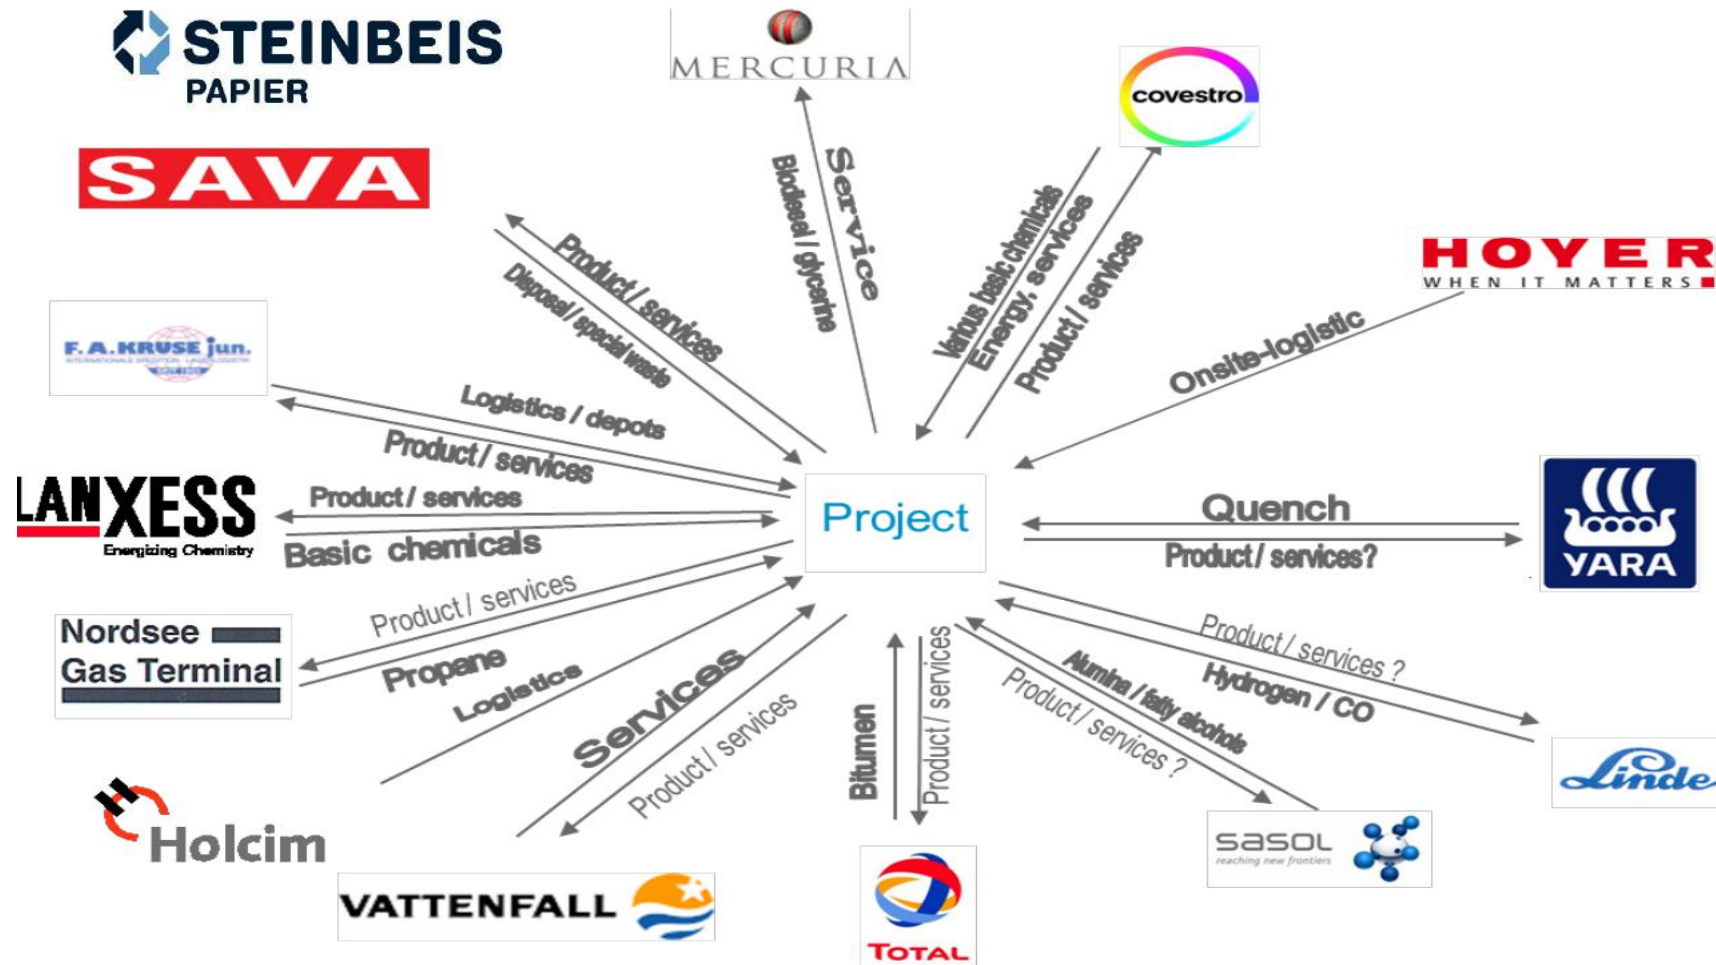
STEINBEIS PAPIER

MERCURIA

covestro

SAVA

Service

Biodiesel / glycerine

Various basic chemicals

Energy, services

Product / services

Product / services

Disposal / special waste

HOYER WHEN IT MATTERS

F. A. KRUSE jun.

Onsite-logistic

Logistics / depots

Product / services

LANXESS Energizing Chemistry

Product / services

Project

Quench

Product / services?

YARA

Basic chemicals

Product / services

Nordsee Gas Terminal

Propane

Logistics

Services

Product / services

Bitumen

Product / services

Alumina / fatty alcohols

Product / services ?

Product / services ?

Hydrogen / CO

Linde

Holcim

VATTENFALL

TOTAL

sasol reaching new frontiers